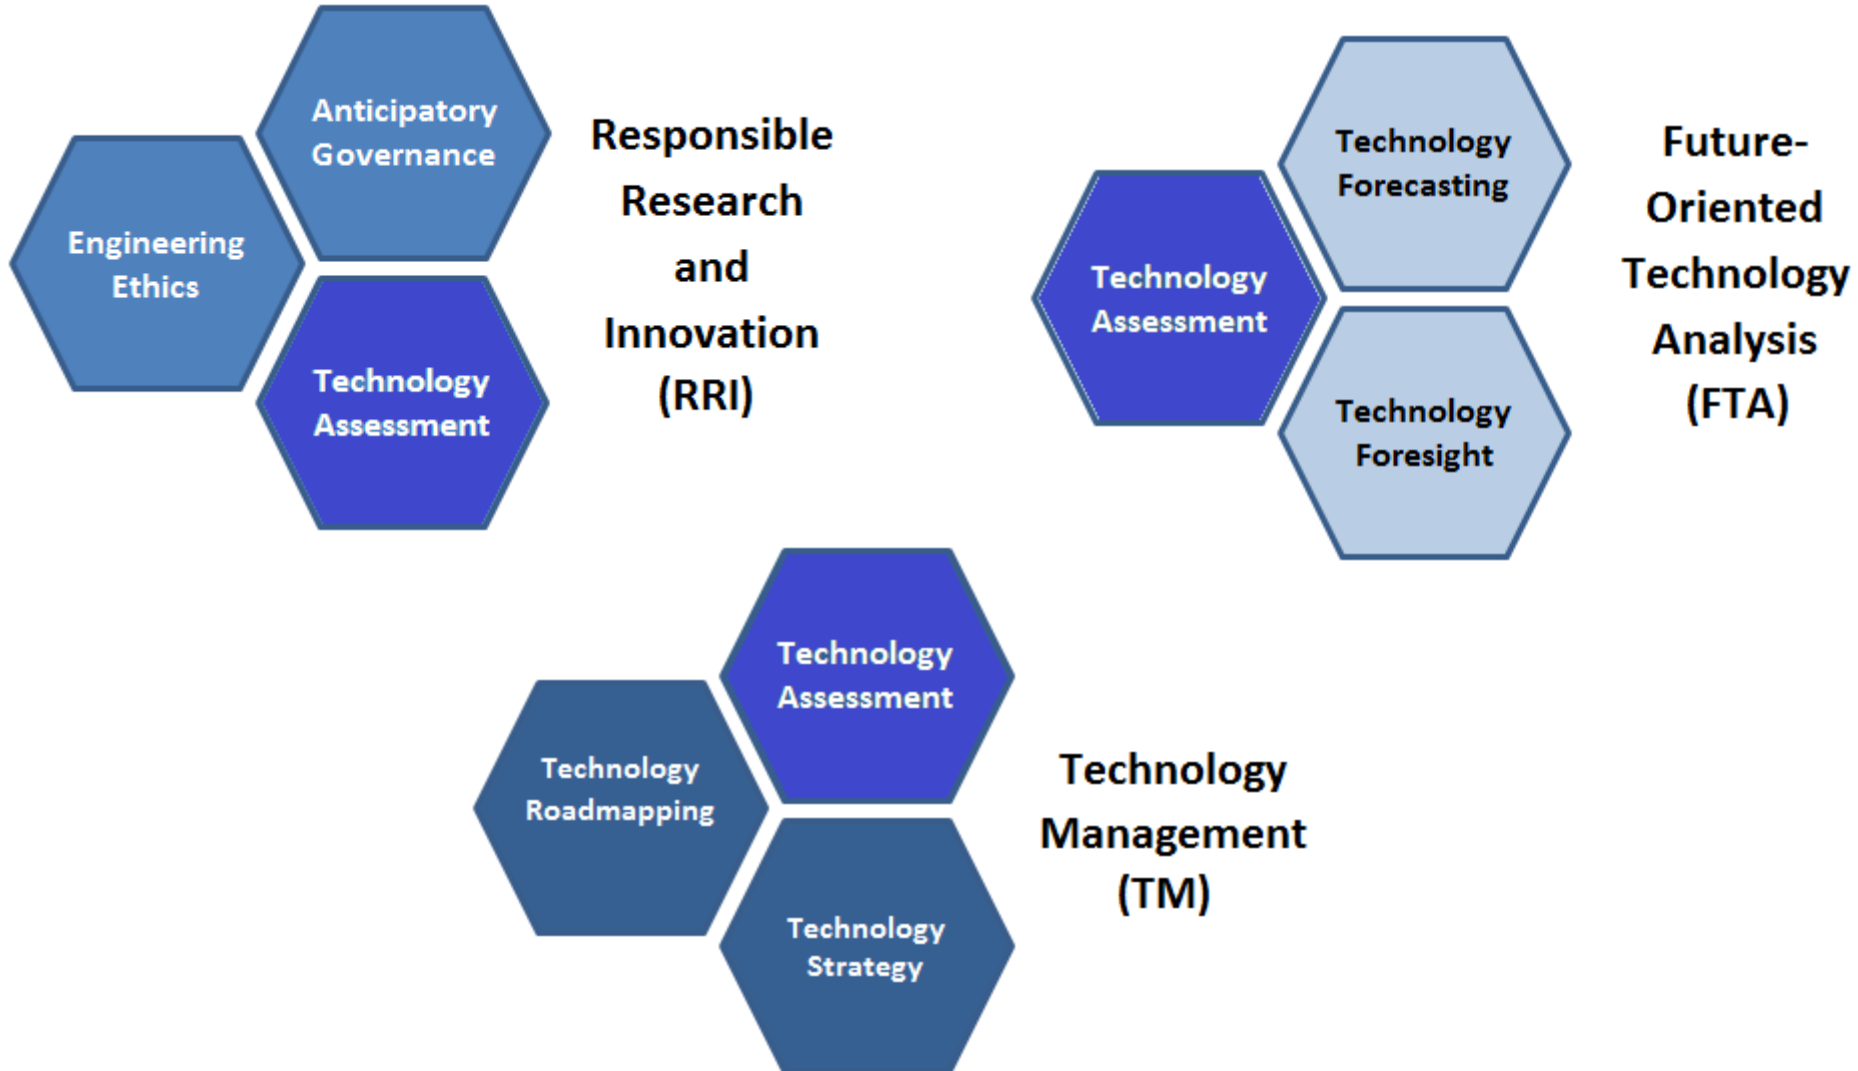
Anticipatory Governance

Engineering Ethics

Technology Assessment

Responsible Research and Innovation (RRI)

Technology Forecasting

Technology Assessment

Technology Foresight

Future-Oriented Technology Analysis (FTA)

Technology Assessment

Technology Roadmapping

Technology Strategy

Technology Management (TM)